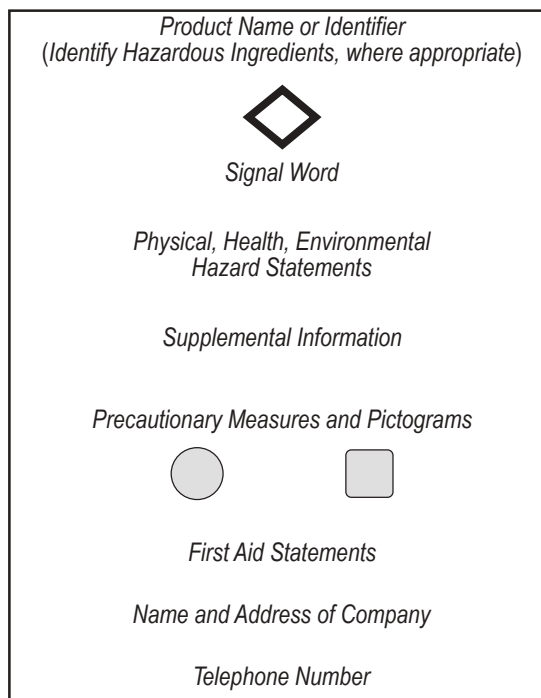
Product Name or Identifier
(Identify Hazardous Ingredients, where appropriate)

Signal Word

Physical, Health, Environmental Hazard Statements

Supplemental Information

Precautionary Measures and Pictograms

First Aid Statements

Name and Address of Company

Telephone Number